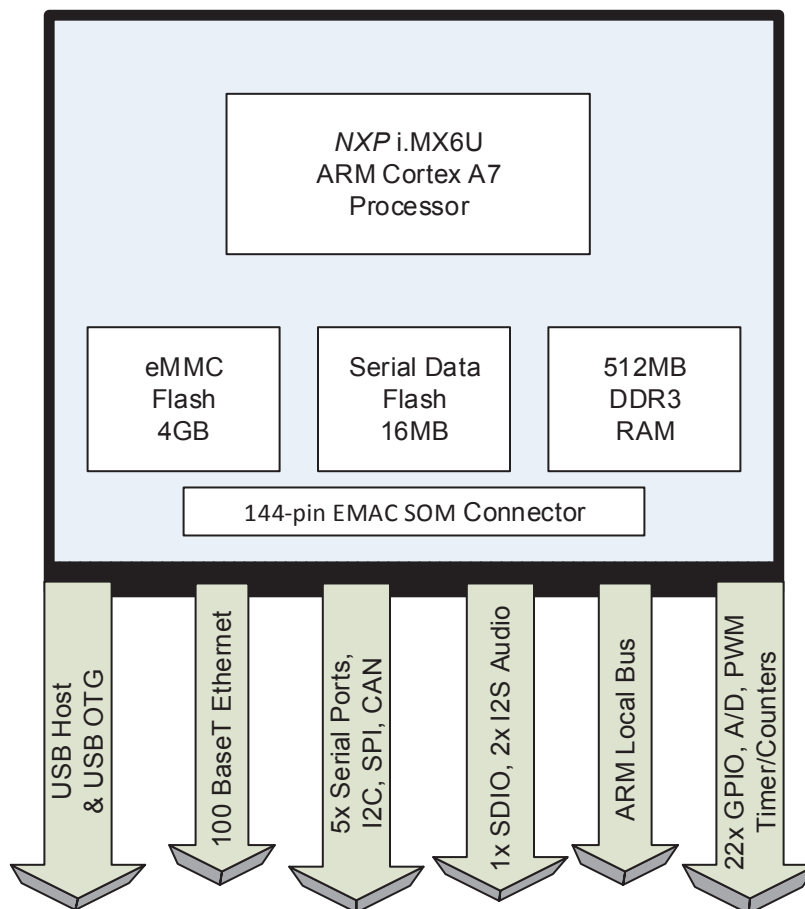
NXP i.MX6U
ARM Cortex A7
Processor

eMMC
Flash
4GB

Serial Data
Flash
16MB

512MB
DDR3
RAM

144-pin EMAC SOM Connector

USB Host
& USB OTG

100 BaseT Ethernet

5x Serial Ports,
I2C, SPI, CAN

1x SDIO, 2x I2S Audio

ARM Local Bus

22x GPIO, A/D, PWM
Timer/Counters